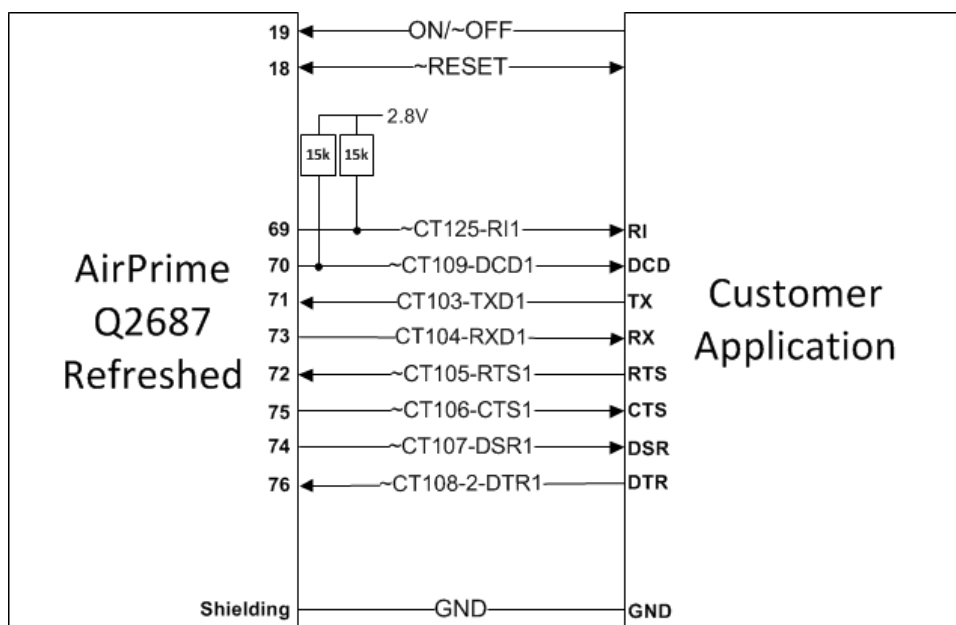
19
ON/~OFF
18
~RESET
2.8V
15k
15k
69
~CT125-RI1
RI
AirPrime Q2687 Refreshed
70
~CT109-DCD1
DCD
71
CT103-TXD1
TX
Customer Application
73
CT104-RXD1
RX
72
~CT105-RTS1
RTS
75
~CT106-CTS1
CTS
74
~CT107-DSR1
DSR
76
~CT108-2-DTR1
DTR
Shielding
GND
GND